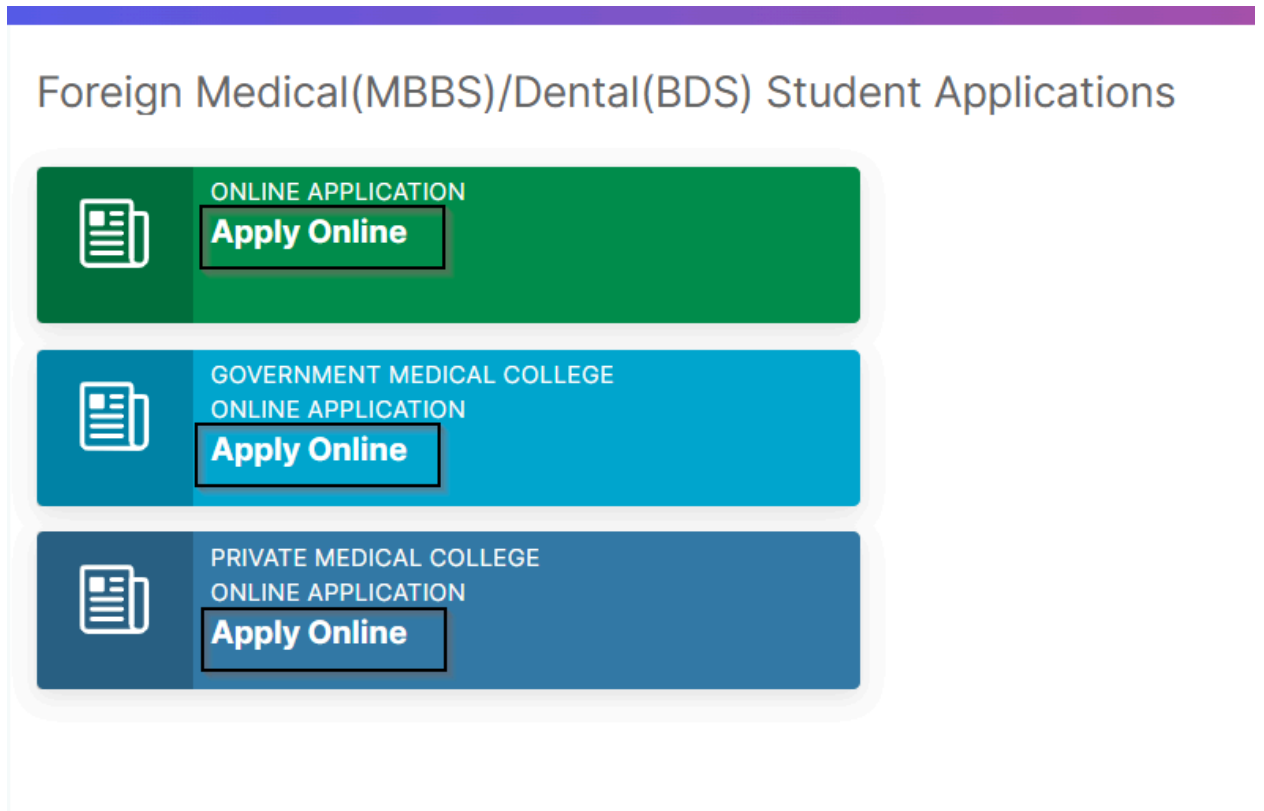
Foreign Medical(MBBS)/Dental(BDS) Student Applications

ONLINE APPLICATION
Apply Online

GOVERNMENT MEDICAL COLLEGE
ONLINE APPLICATION
Apply Online

PRIVATE MEDICAL COLLEGE
ONLINE APPLICATION
Apply Online